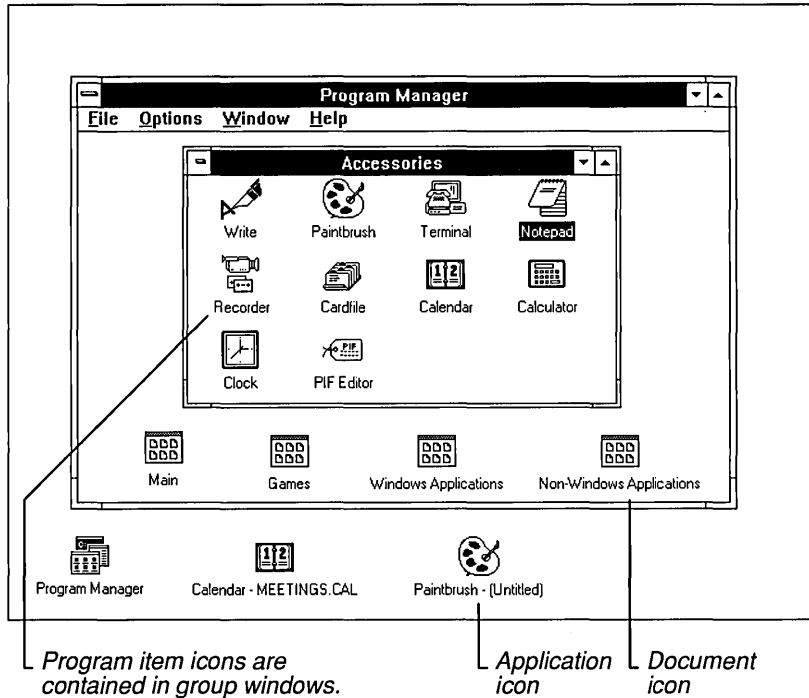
Program Manager
File Options Window Help

Accessories

Write
Paintbrush
Terminal
Notepad
Recorder
Cardfile
Calendar
Calculator
Clock
PIF Editor

Main
Games
Windows Applications
Non-Windows Applications

Program Manager
Calendar - MEETINGS.CAL
Paintbrush - (Untitled)

Program item icons are contained in group windows.

Application icon

Document icon